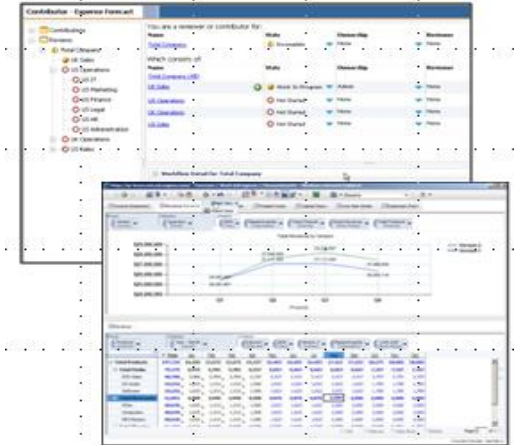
Contributor - Expense Forecast

Contributions
Reviews
Total Company
UK Sales
US Operations
US IT
US Marketing
US Finance
US Legal
US HR
US Administration
UK Operations
US Sales

You are a reviewer or contributor for:

| Name | State | Ownership | Reviewer |
|---|---|---|---|
| Total Company | Incomplete | None | None |

Which consists of:

| Name | State | Ownership | Reviewer |
|---|---|---|---|
| Total Company (All) | | | |
| UK Sales | Work in Progress | Admin | None |
| US Operations | Not Started | None | None |
| UK Operations | Not Started | None | None |
| US Sales | Not Started | None | None |

Workflow Detail for: Total Company

$25,000,000
$20,000,000
$15,000,000
$10,000,000
$5,000,000

Q1
Q2
Q3
Q4

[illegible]